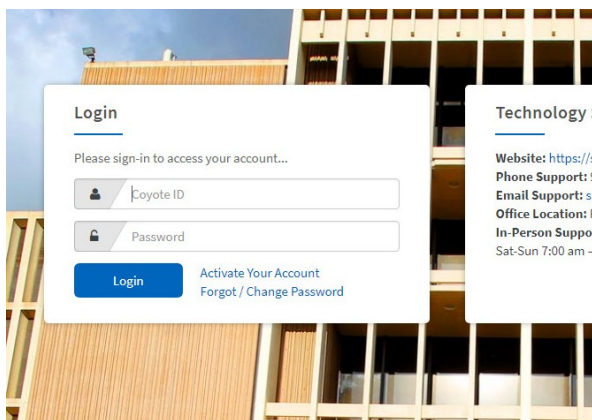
Login

Please sign-in to access your account...

Coyote ID

Password

Login

Activate Your Account
Forgot / Change Password

Technology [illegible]

Website: https://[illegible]
Phone Support: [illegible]
Email Support: s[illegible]
Office Location: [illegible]
In-Person Suppo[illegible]
Sat-Sun 7:00 am -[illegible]